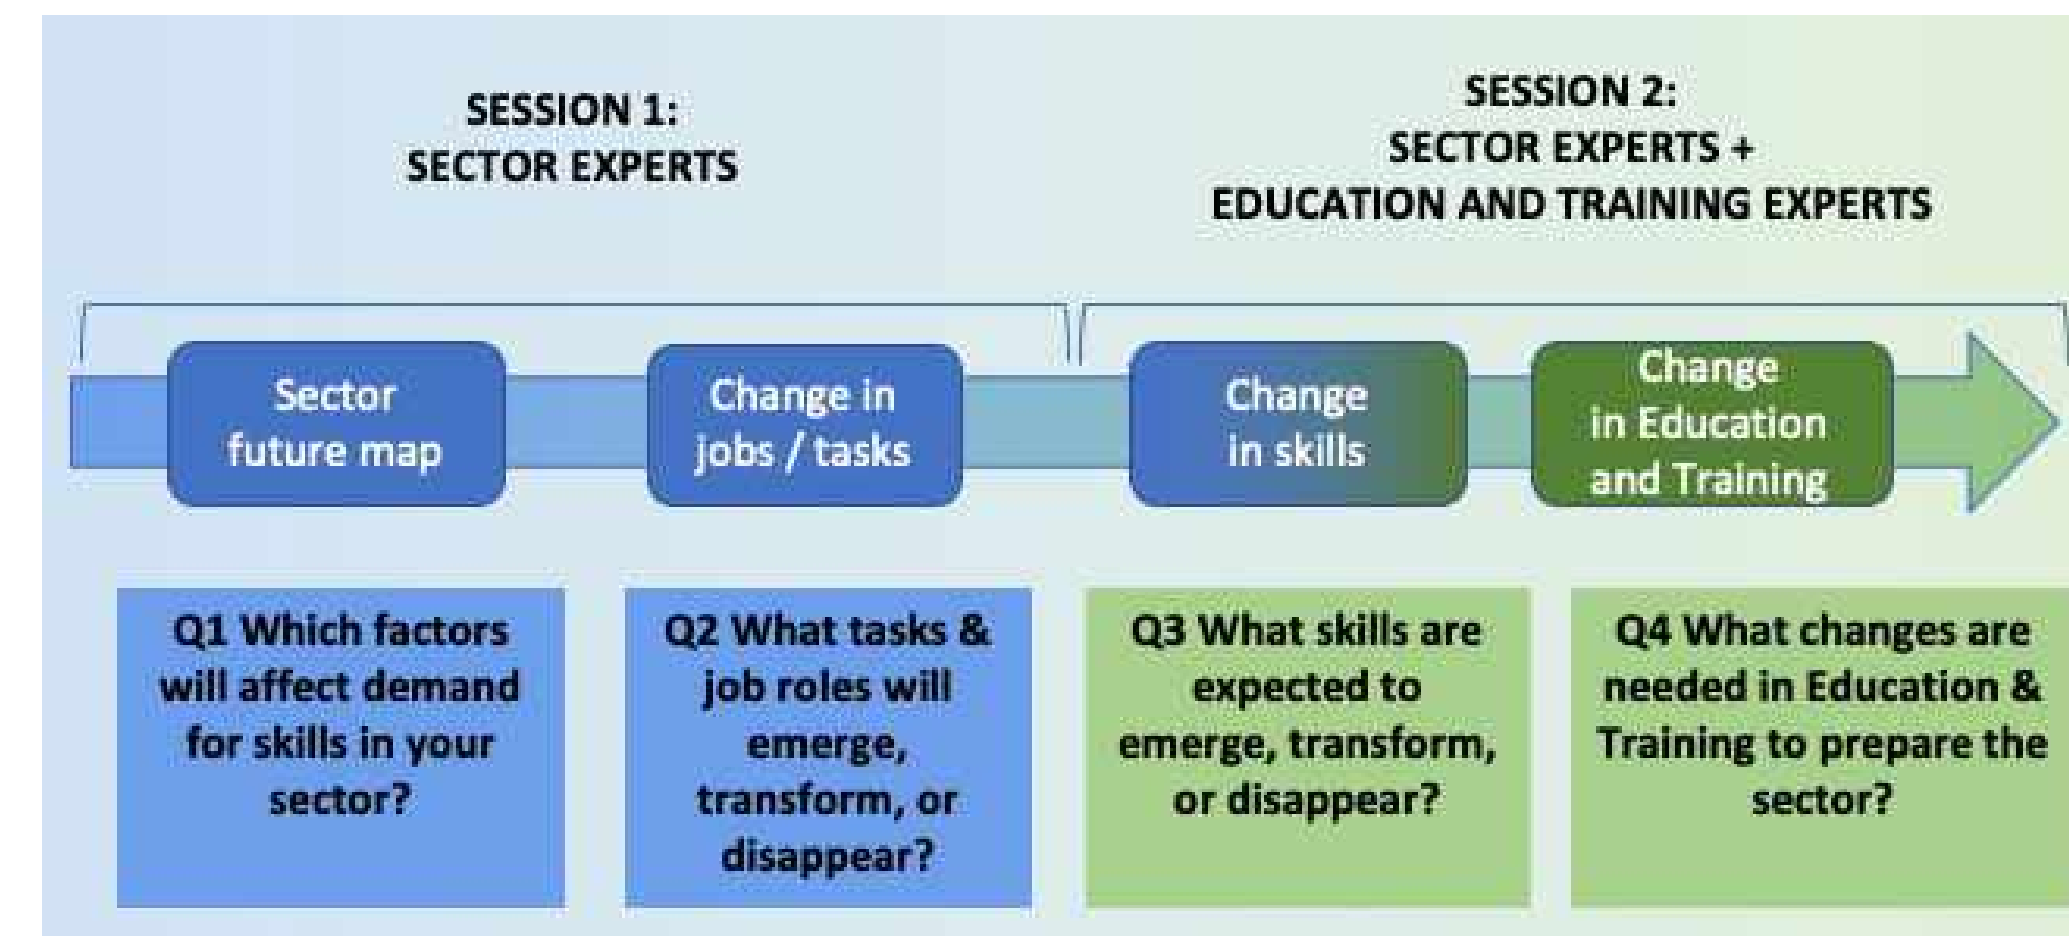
SESSION 1:
SECTOR EXPERTS

SESSION 2:
SECTOR EXPERTS +
EDUCATION AND TRAINING EXPERTS

Sector future map

Change in jobs / tasks

Change in skills

Change in Education and Training

Q1 Which factors will affect demand for skills in your sector?

Q2 What tasks & job roles will emerge, transform, or disappear?

Q3 What skills are expected to emerge, transform, or disappear?

Q4 What changes are needed in Education & Training to prepare the sector?